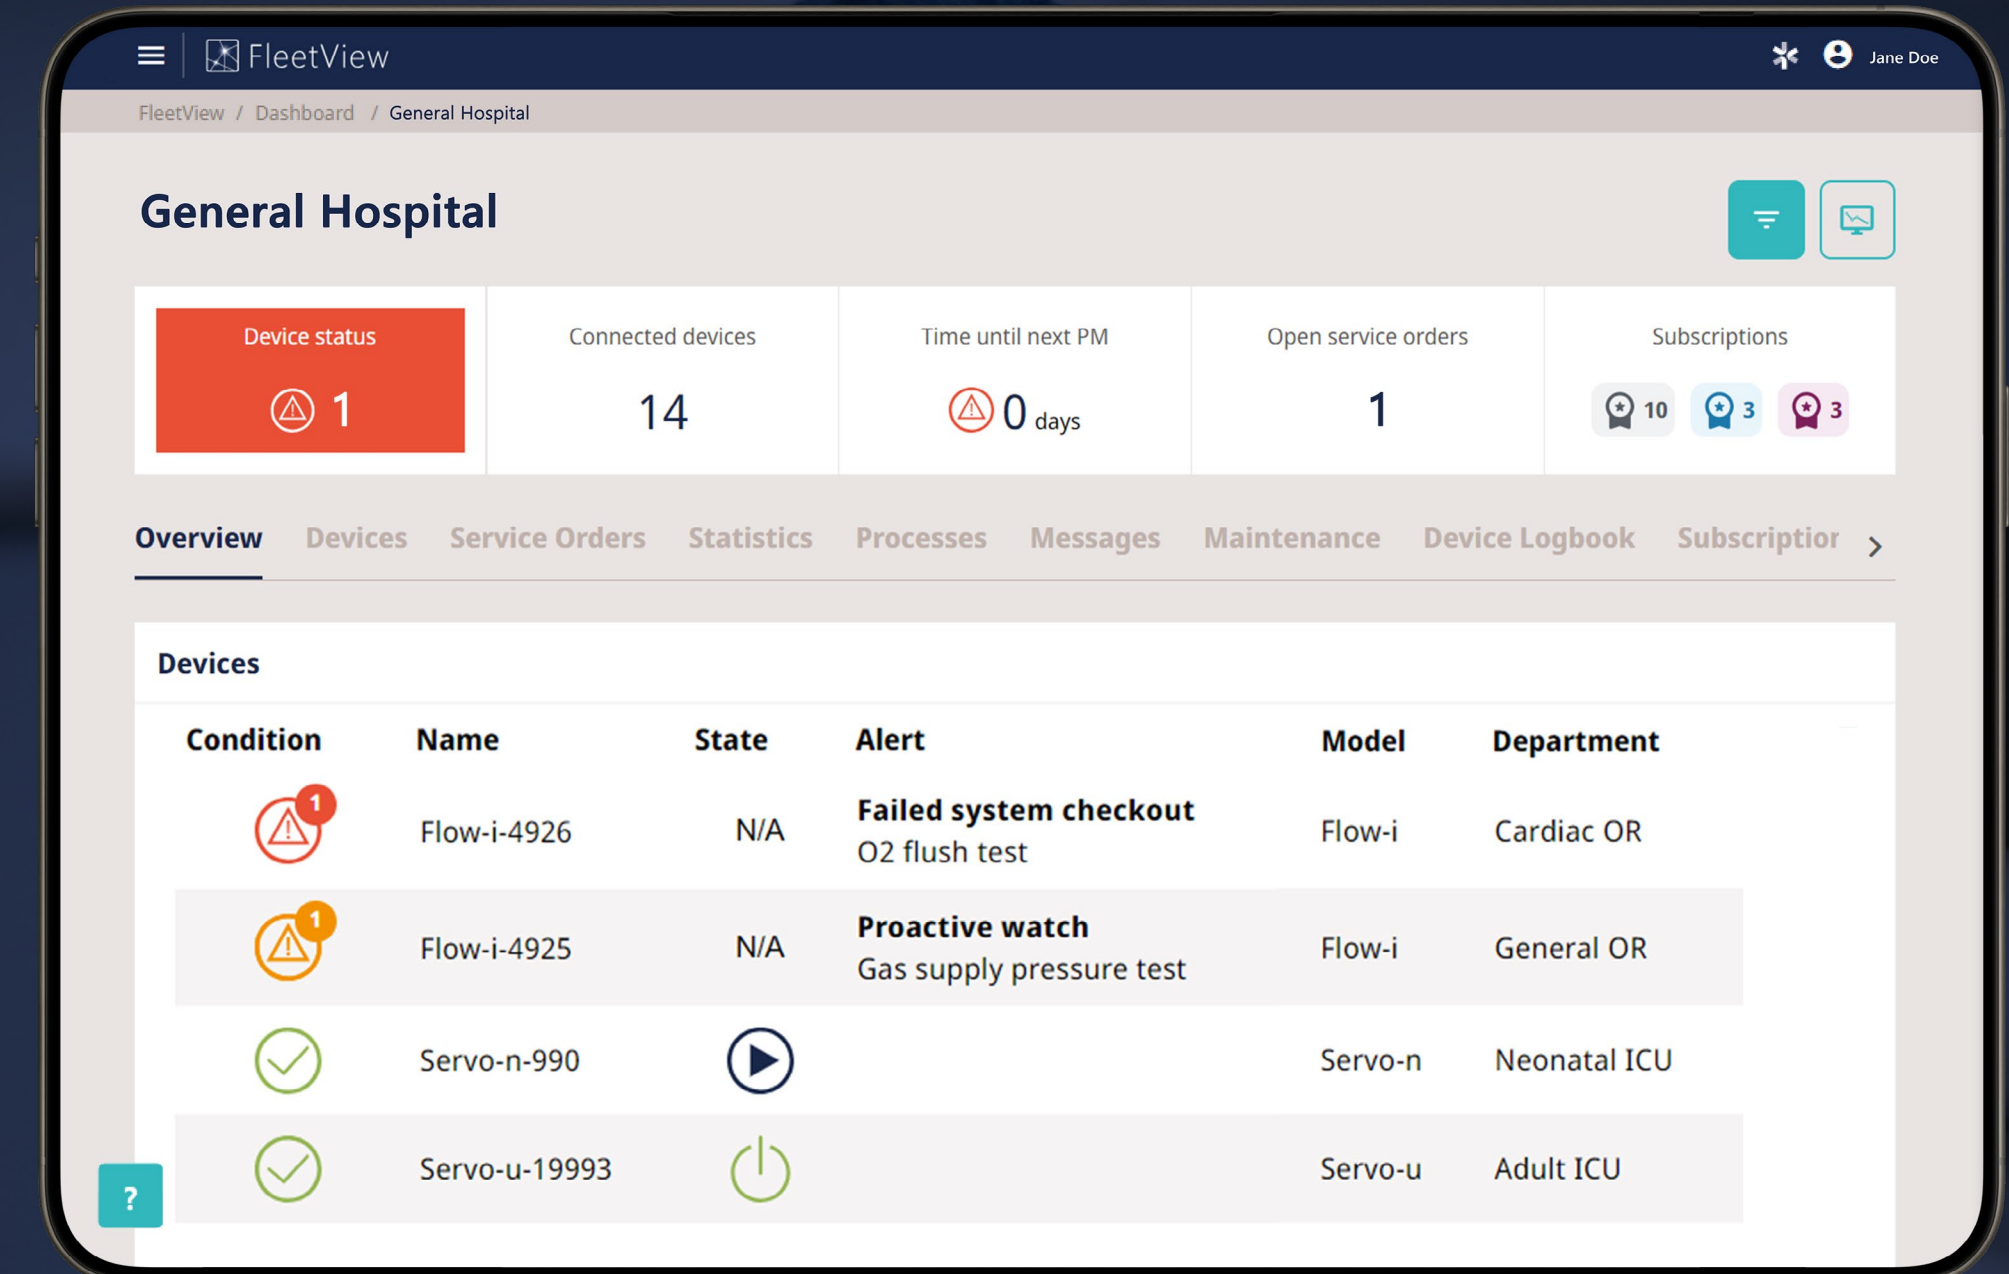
FleetView

Jane Doe

FleetView / Dashboard / General Hospital

General Hospital

Device status
1

Connected devices
14

Time until next PM
0 days

Open service orders
1

Subscriptions
10 3 3

Overview Devices Service Orders Statistics Processes Messages Maintenance Device Logbook Subscriptior

Devices

| Condition | Name | State | Alert | Model | Department |
|---|---|---|---|---|---|
| 1 | Flow-i-4926 | N/A | **Failed system checkout** O2 flush test | Flow-i | Cardiac OR |
| 1 | Flow-i-4925 | N/A | **Proactive watch** Gas supply pressure test | Flow-i | General OR |
| | Servo-n-990 | | | Servo-n | Neonatal ICU |
| | Servo-u-19993 | | | Servo-u | Adult ICU |

?